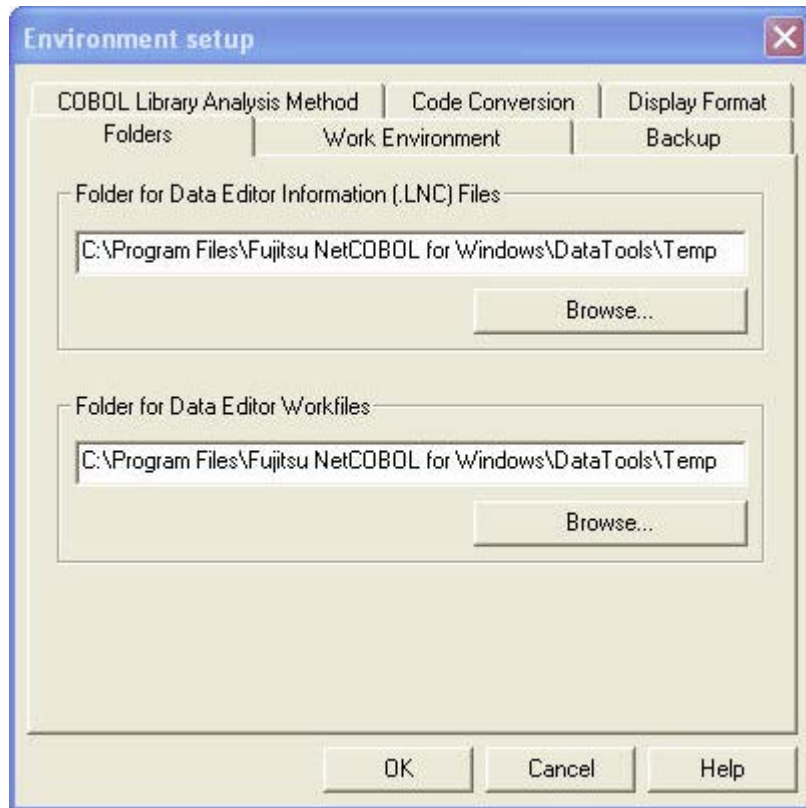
Environment setup

COBOL Library Analysis Method
Code Conversion
Display Format
Folders
Work Environment
Backup

Folder for Data Editor Information (.LNC) Files

C:\Program Files\Fujitsu NetCOBOL for Windows\DataTools\Temp

Browse...

Folder for Data Editor Workfiles

C:\Program Files\Fujitsu NetCOBOL for Windows\DataTools\Temp

Browse...

OK
Cancel
Help